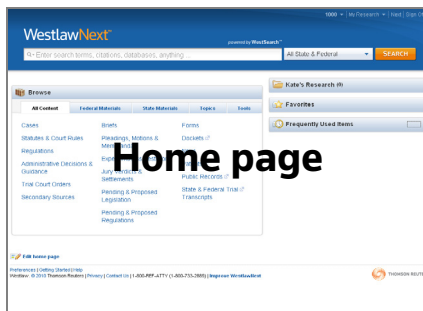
1000 ▾ | My Research ▾ | Next | Sign O

WestlawNext™

powered by WestSearch™

Enter search terms, citations, databases, anything

All State & Federal

SEARCH

Browse

All Content | Federal Materials | State Materials | Topics | Tools

Cases
Statutes & Court Rules
Regulations
Administrative Decisions & Guidance
Trial Court Orders
Secondary Sources

Briefs
Pleadings, Motions & Memoranda
Expert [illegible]
Jury Verdicts & Settlements
Pending & Proposed Legislation
Pending & Proposed Regulations

Forms
Dockets
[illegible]
Public Records
State & Federal Trial Transcripts

Home page

Kate's Research (0)

Favorites

Frequently Used Items

Edit home page

Preferences | Getting Started | Help
WestlawNext. © 2010 Thomson Reuters | Privacy | Contact Us | 1-800-REF-ATTY (1-800-733-2889) | Improve WestlawNext

THOMSON REUTE